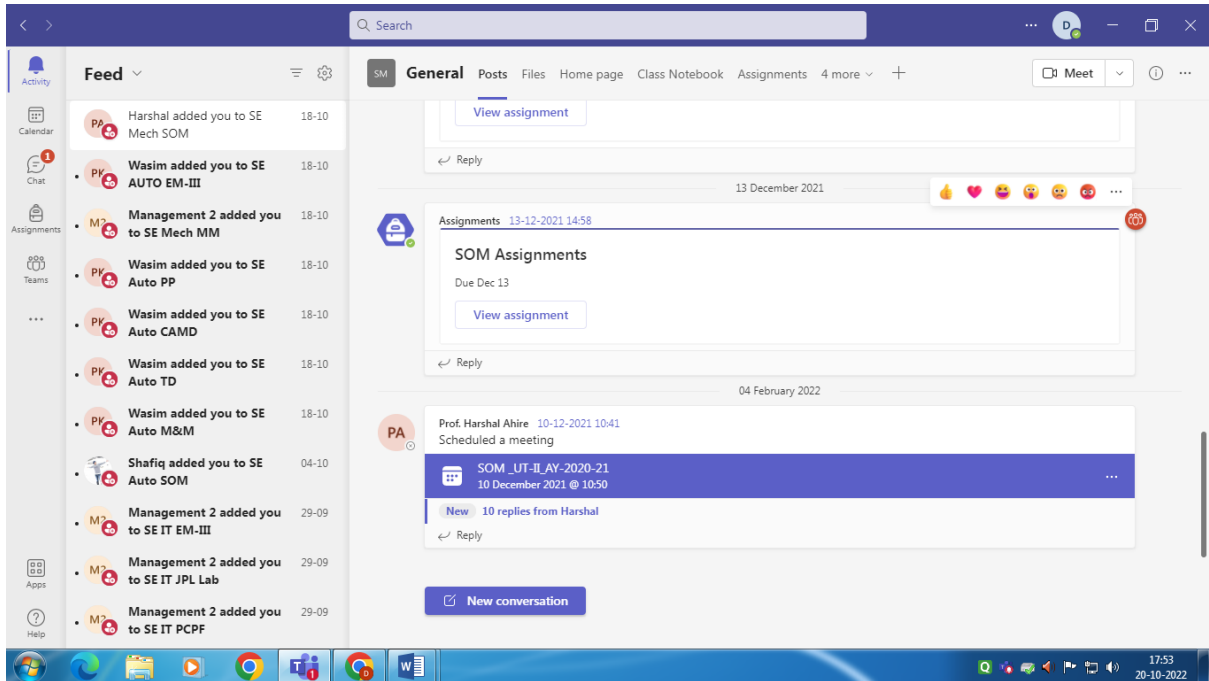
Search

Activity
Calendar
Chat
Assignments
Teams
...
Apps
Help

Feed

PA Harshal added you to SE Mech SOM 18-10
PK Wasim added you to SE AUTO EM-III 18-10
M2 Management 2 added you to SE Mech MM 18-10
PK Wasim added you to SE Auto PP 18-10
PK Wasim added you to SE Auto CAMD 18-10
PK Wasim added you to SE Auto TD 18-10
PK Wasim added you to SE Auto M&M 18-10
Shafiq added you to SE Auto SOM 04-10
M2 Management 2 added you to SE IT EM-III 29-09
M2 Management 2 added you to SE IT JPL Lab 29-09
M2 Management 2 added you to SE IT PCPF 29-09

SM General Posts Files Home page Class Notebook Assignments 4 more + Meet

View assignment
Reply

13 December 2021

Assignments 13-12-2021 14:58
SOM Assignments
Due Dec 13
View assignment
Reply

04 February 2022

PA Prof. Harshal Ahire 10-12-2021 10:41
Scheduled a meeting
SOM _UT-II_AY-2020-21
10 December 2021 @ 10:50
New 10 replies from Harshal
Reply

New conversation

17:53
20-10-2022